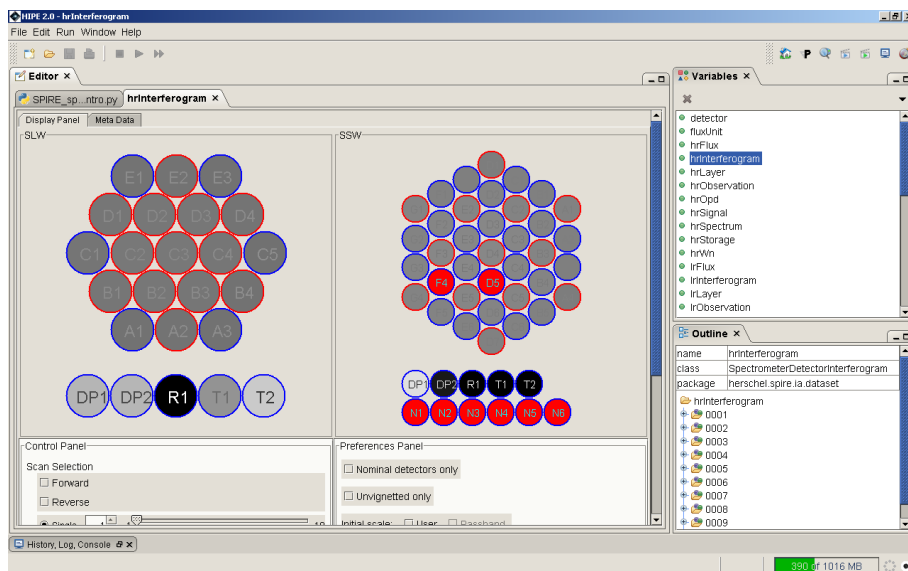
HIPE 2.0 - hrInterferogram

File Edit Run Window Help

Editor ×

SPIRE_sp...ntro.py

hrInterferogram ×

Display Panel

Meta Data

SLW

E1 E2 E3

D1 D2 D3 D4

C1 C2 C3 C4 C5

B1 B2 B3 B4

A1 A2 A3

DP1 DP2 R1 T1 T2

SSW

F4 D5

DP1 DP2 R1 T1 T2

N1 N2 N3 N4 N5 N6

Control Panel

Scan Selection

☐ Forward

☐ Reverse

Single

Preferences Panel

☐ Nominal detectors only

☐ Unvignetted only

Initial scale: ☐ User ☐ Passband

Variables ×

detector
fluxUnit
hrFlux
hrInterferogram
hrLayer
hrObservation
hrOpd
hrSignal
hrSpectrum
hrStorage
hrWn
lrFlux
lrInterferogram
lrLayer
lrObservation

Outline ×

| name | hrInterferogram |
|---|---|
| class | SpectrometerDetectorInterferogram |
| package | herschel.spire.ia.dataset |

hrInterferogram
0001
0002
0003
0004
0005
0006
0007
0008
0009

History, Log, Console

390 of 1016 MB